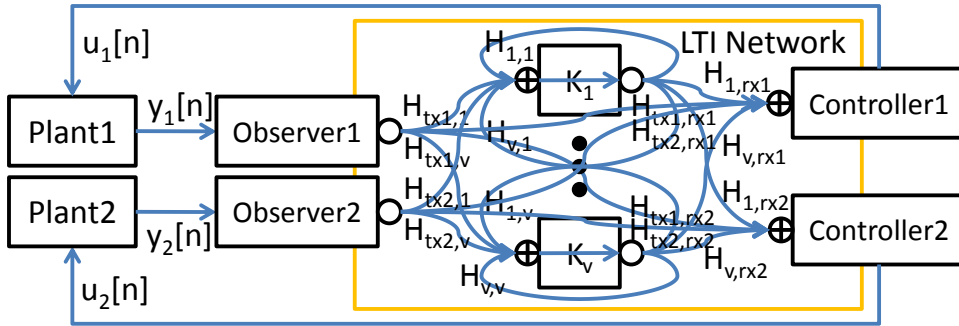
$u_1[n]$

LTI Network

$H_{1,1}$

$K_1$

$H_{1,rx1}$

Plant1

$y_1[n]$

Observer1

$H_{tx1,1}$

$H_{tx1,rx1}$

Controller1

$H_{v,1}$

$H_{tx2,rx1}$

$H_{tx1,v}$

$H_{v,rx1}$

$H_{tx2,1}$

$H_{1,rx2}$

Plant2

Observer2

$H_{1,v}$

$H_{tx1,rx2}$

$y_2[n]$

$H_{tx2,v}$

$K_v$

$H_{tx2,rx2}$

Controller2

$H_{v,v}$

$H_{v,rx2}$

$u_2[n]$